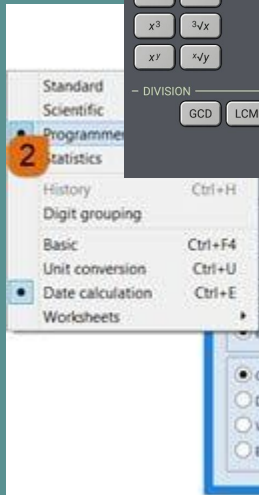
$x^3$ $\sqrt[3]{x}$
$x^y$ $\sqrt[x]{y}$
– DIVISION –
GCD LCM

Standard
Scientific
Programmer
2
Statistics
History Ctrl+H
Digit grouping
Basic Ctrl+F4
Unit conversion Ctrl+U
Date calculation Ctrl+E
Worksheets